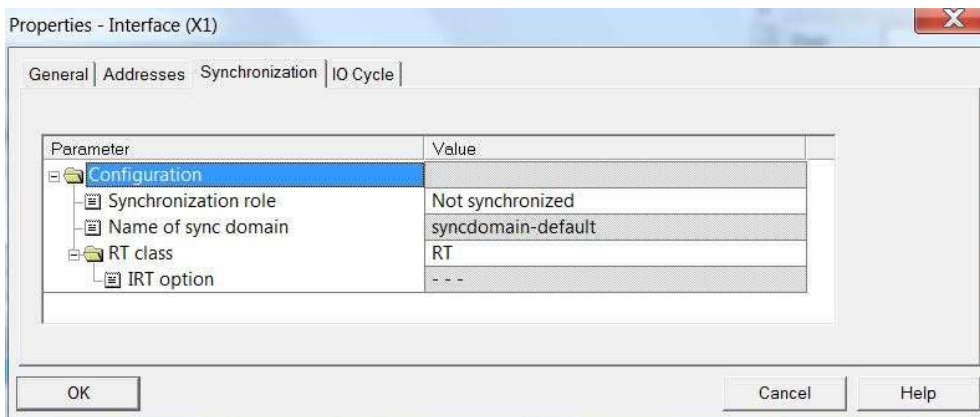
Properties - Interface (X1)

General | Addresses | Synchronization | IO Cycle

| Parameter | Value |
|---|---|
| Configuration | |
| Synchronization role | Not synchronized |
| Name of sync domain | syncdomain-default |
| RT class | RT |
| IRT option | - - - |

OK

Cancel

Help